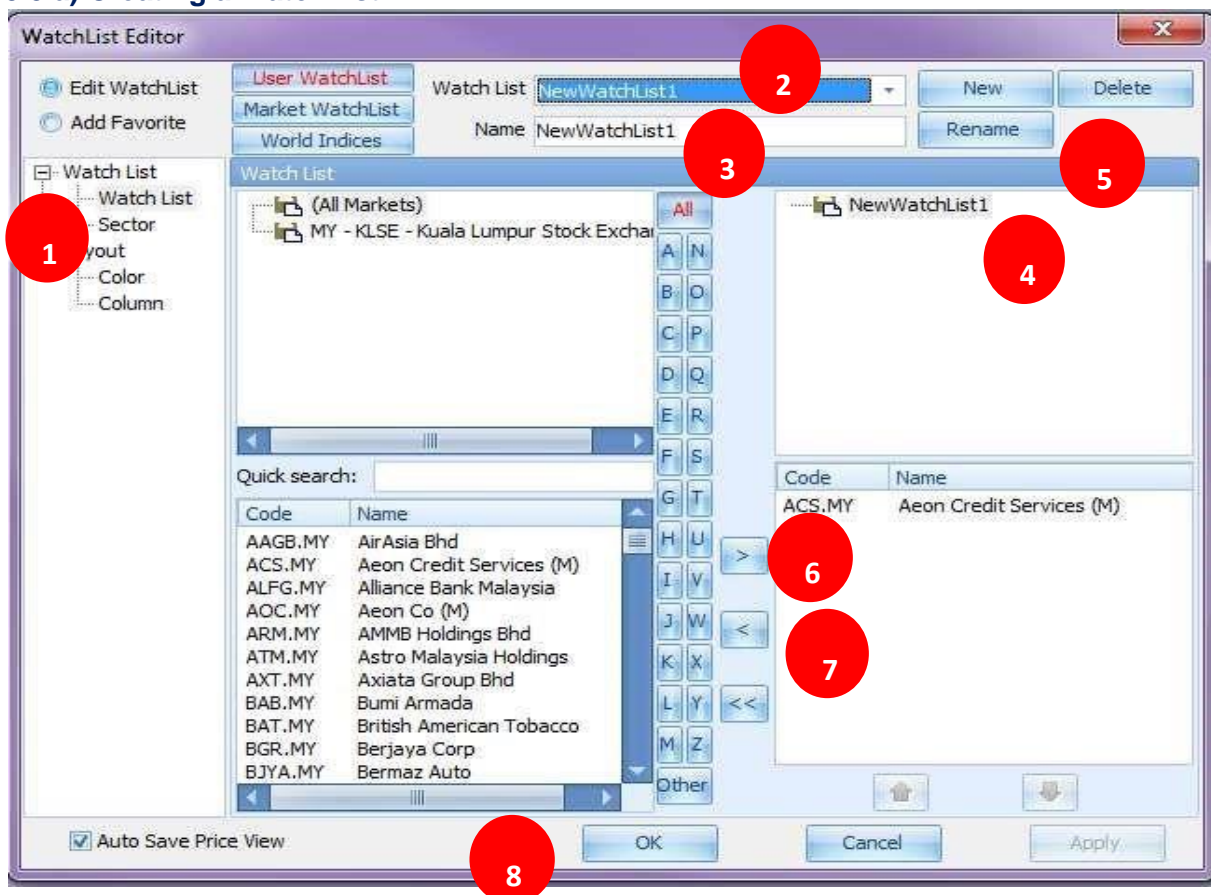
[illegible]

WatchList Editor

Edit WatchList
Add Favorite

User WatchList
Market WatchList
World Indices

Watch List NewWatchList1
Name NewWatchList1

New
Delete
Rename

2
3
5

Watch List
Watch List
Sector
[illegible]yout
Color
Column

1

Watch List
(All Markets)
MY - KLSE - Kuala Lumpur Stock Exchar

All
A N
B O
C P
D Q
E R
F S
G T
H U
I V
J W
K X
L Y
M Z
Other

NewWatchList1

4

Quick search:

| Code | Name |
|---|---|
| AAGB.MY | AirAsia Bhd |
| ACS.MY | Aeon Credit Services (M) |
| ALFG.MY | Alliance Bank Malaysia |
| AOC.MY | Aeon Co (M) |
| ARM.MY | AMMB Holdings Bhd |
| ATM.MY | Astro Malaysia Holdings |
| AXT.MY | Axiata Group Bhd |
| BAB.MY | Bumi Armada |
| BAT.MY | British American Tobacco |
| BGR.MY | Berjaya Corp |
| BJYA.MY | Bermaz Auto |

>
<
<<

6
7

| Code | Name |
|---|---|
| ACS.MY | Aeon Credit Services (M) |

Auto Save Price View

8

OK
Cancel
Apply